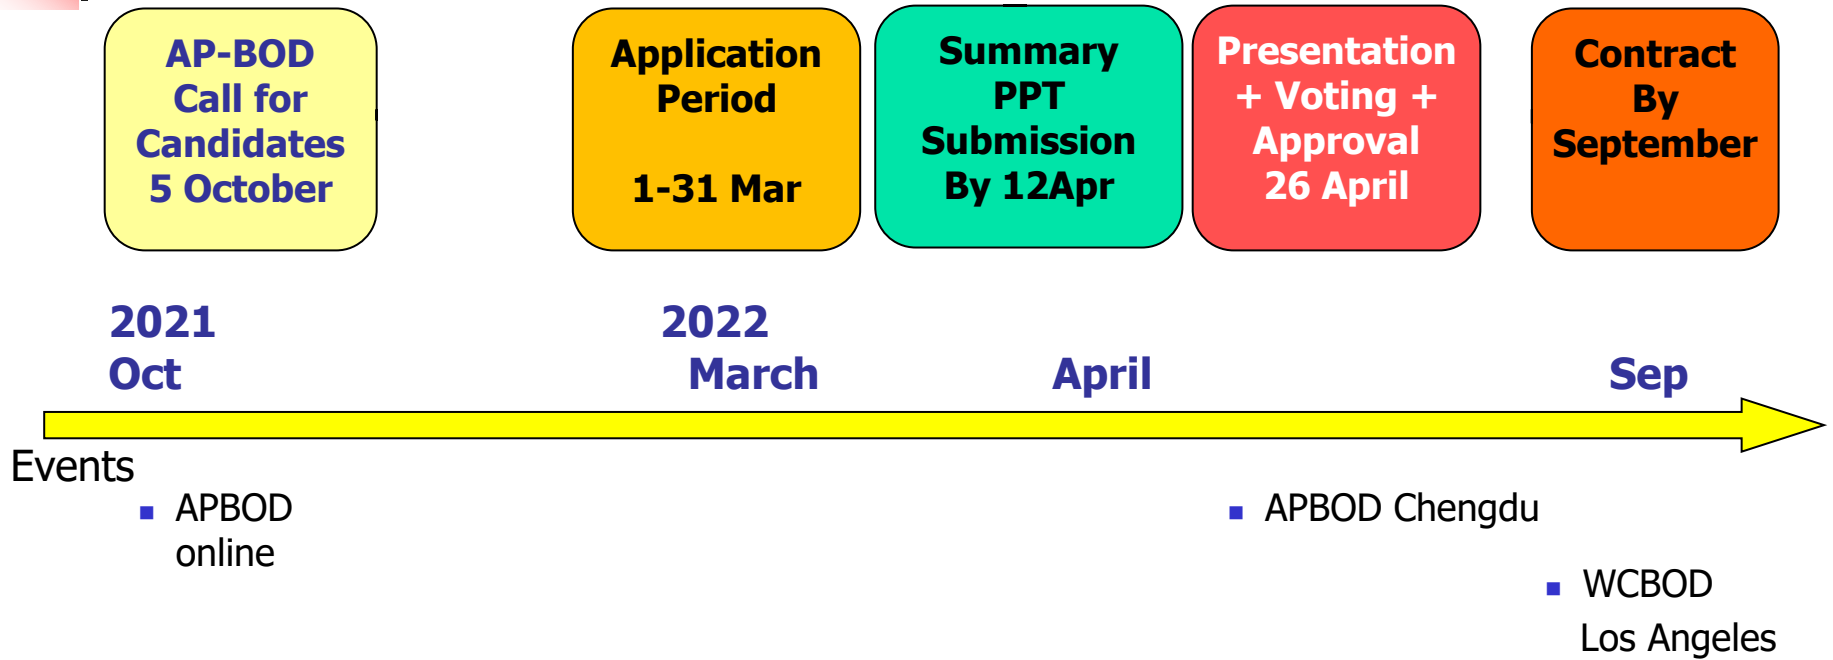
AP-BOD
Call for
Candidates
5 October

Application
Period

1-31 Mar

Summary
PPT
Submission
By 12Apr

Presentation
+ Voting +
Approval
26 April

Contract
By
September

2021
Oct

2022
March

April

Sep

Events

▪ APBOD online

▪ APBOD Chengdu

▪ WCBOD Los Angeles